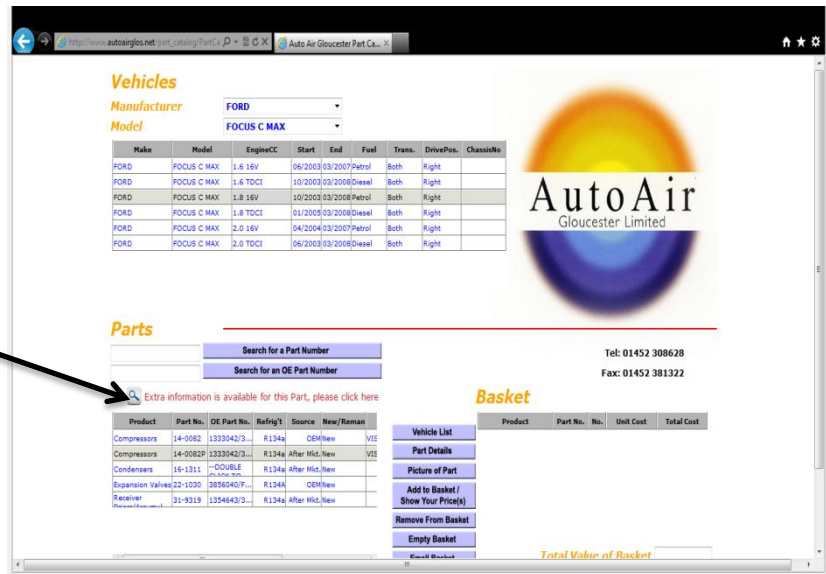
http://www.autoairglos.net/part_catalog/PartCa
Auto Air Gloucester Part Ca...

Vehicles
Manufacturer FORD
Model FOCUS C MAX

| Make | Model | EngineCC | Start | End | Fuel | Trans. | DrivePos. | ChassisNo |
|---|---|---|---|---|---|---|---|---|
| FORD | FOCUS C MAX | 1.6 16V | 06/2003 | 03/2007 | Petrol | Both | Right | |
| FORD | FOCUS C MAX | 1.6 TDCI | 10/2003 | 03/2008 | Diesel | Both | Right | |
| FORD | FOCUS C MAX | 1.8 16V | 10/2003 | 03/2008 | Petrol | Both | Right | |
| FORD | FOCUS C MAX | 1.8 TDCI | 01/2005 | 03/2008 | Diesel | Both | Right | |
| FORD | FOCUS C MAX | 2.0 16V | 04/2004 | 03/2007 | Petrol | Both | Right | |
| FORD | FOCUS C MAX | 2.0 TDCI | 06/2003 | 03/2008 | Diesel | Both | Right | |

AutoAir
Gloucester Limited

Parts
Search for a Part Number
Search for an OE Part Number
Extra information is available for this Part, please click here

Tel: 01452 308628
Fax: 01452 381322

| Product | Part No. | OE Part No. | Refrig't | Source | New/Reman | |
|---|---|---|---|---|---|---|
| Compressors | 14-0082 | 1333042/3... | R134a | OEM | New | VIS |
| Compressors | 14-0082P | 1333042/3... | R134a | After Mkt. | New | VIS |
| Condensers | 16-1311 | --DOUBLE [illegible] | R134a | After Mkt. | New | |
| Expansion Valves | 22-1030 | 3856040/F... | R134A | OEM | New | |
| Receiver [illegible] | 31-9319 | 1354643/3... | R134a | After Mkt. | New | |

Vehicle List
Part Details
Picture of Part
Add to Basket / Show Your Price(s)
Remove From Basket
Empty Basket
Email Basket

Basket
| Product | Part No. | No. | Unit Cost | Total Cost |
|---|---|---|---|---|

Total Value of Basket